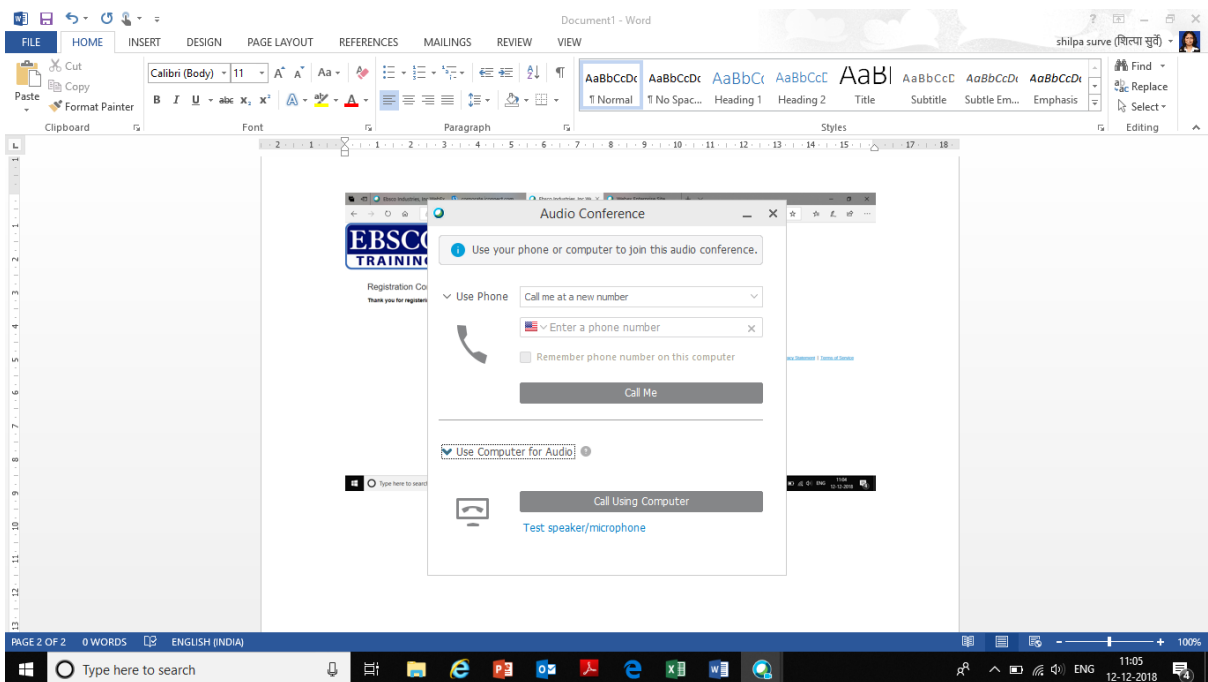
Document1 - Word

FILE HOME INSERT DESIGN PAGE LAYOUT REFERENCES MAILINGS REVIEW VIEW

shilpa surve (शिल्पा सुर्वे)

Cut
Copy
Paste
Format Painter
Clipboard

Calibri (Body) 11
Font

Paragraph

AaBbCcDc ¶ Normal
AaBbCcDc ¶ No Spac...
AaBbCc Heading 1
AaBbCcE Heading 2
AaBl Title
AaBbCcD Subtitle
AaBbCcDc Subtle Em...
AaBbCcDc Emphasis
Styles

Find
Replace
Select
Editing

EBSCO TRAINING

Registration Co
Thank you for register

Audio Conference

Use your phone or computer to join this audio conference.

Use Phone
Call me at a new number
Enter a phone number
Remember phone number on this computer
Call Me

Use Computer for Audio
Call Using Computer
Test speaker/microphone

Type here to search
11:04 12-12-2018

PAGE 2 OF 2 0 WORDS ENGLISH (INDIA)
100%

Type here to search
ENG
11:05
12-12-2018